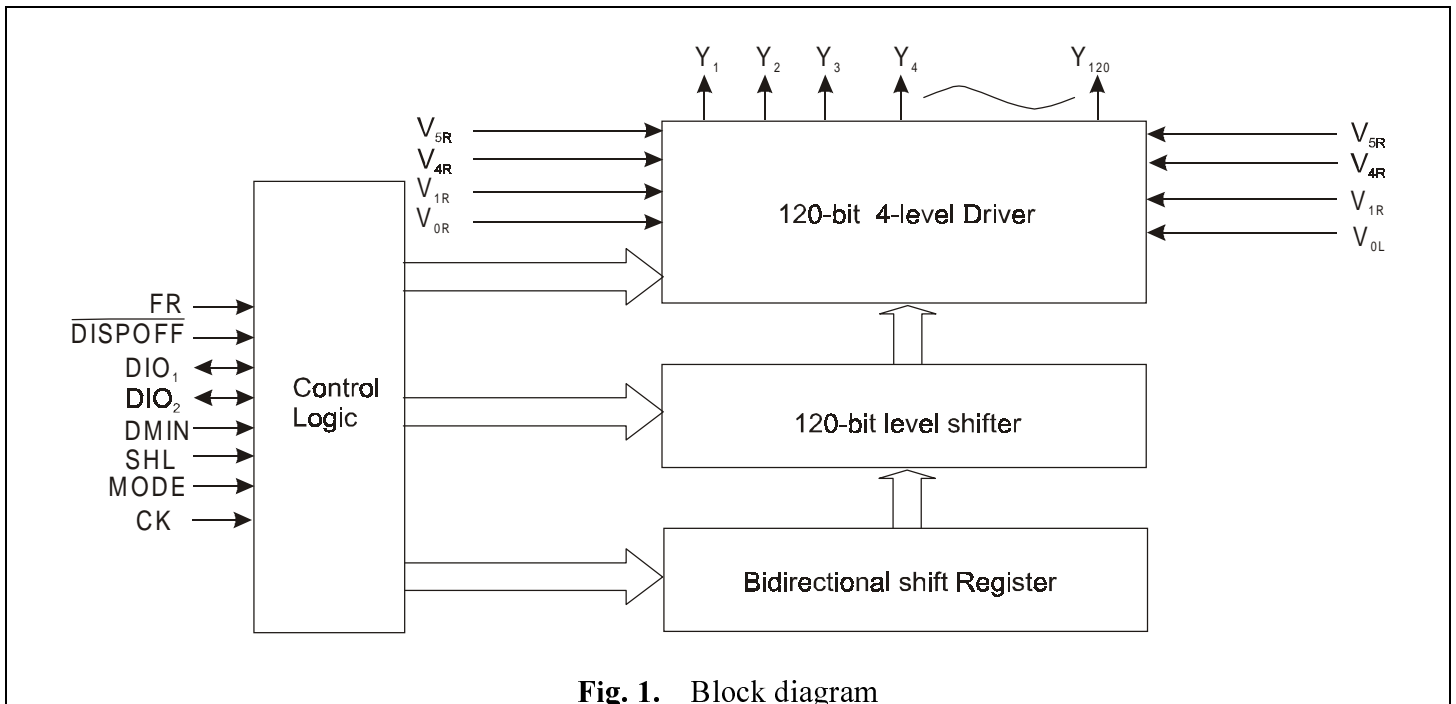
$Y_1$ $Y_2$ $Y_3$ $Y_4$ $Y_{120}$

$V_{5R}$
$V_{4R}$
$V_{1R}$
$V_{0R}$

120-bit 4-level Driver

$V_{5R}$
$V_{4R}$
$V_{1R}$
$V_{0L}$

FR
$\overline{DISPOFF}$
$DIO_1$
$DIO_2$
DMIN
SHL
MODE
CK

Control Logic

120-bit level shifter

Bidirectional shift Register

**Fig. 1.** Block diagram